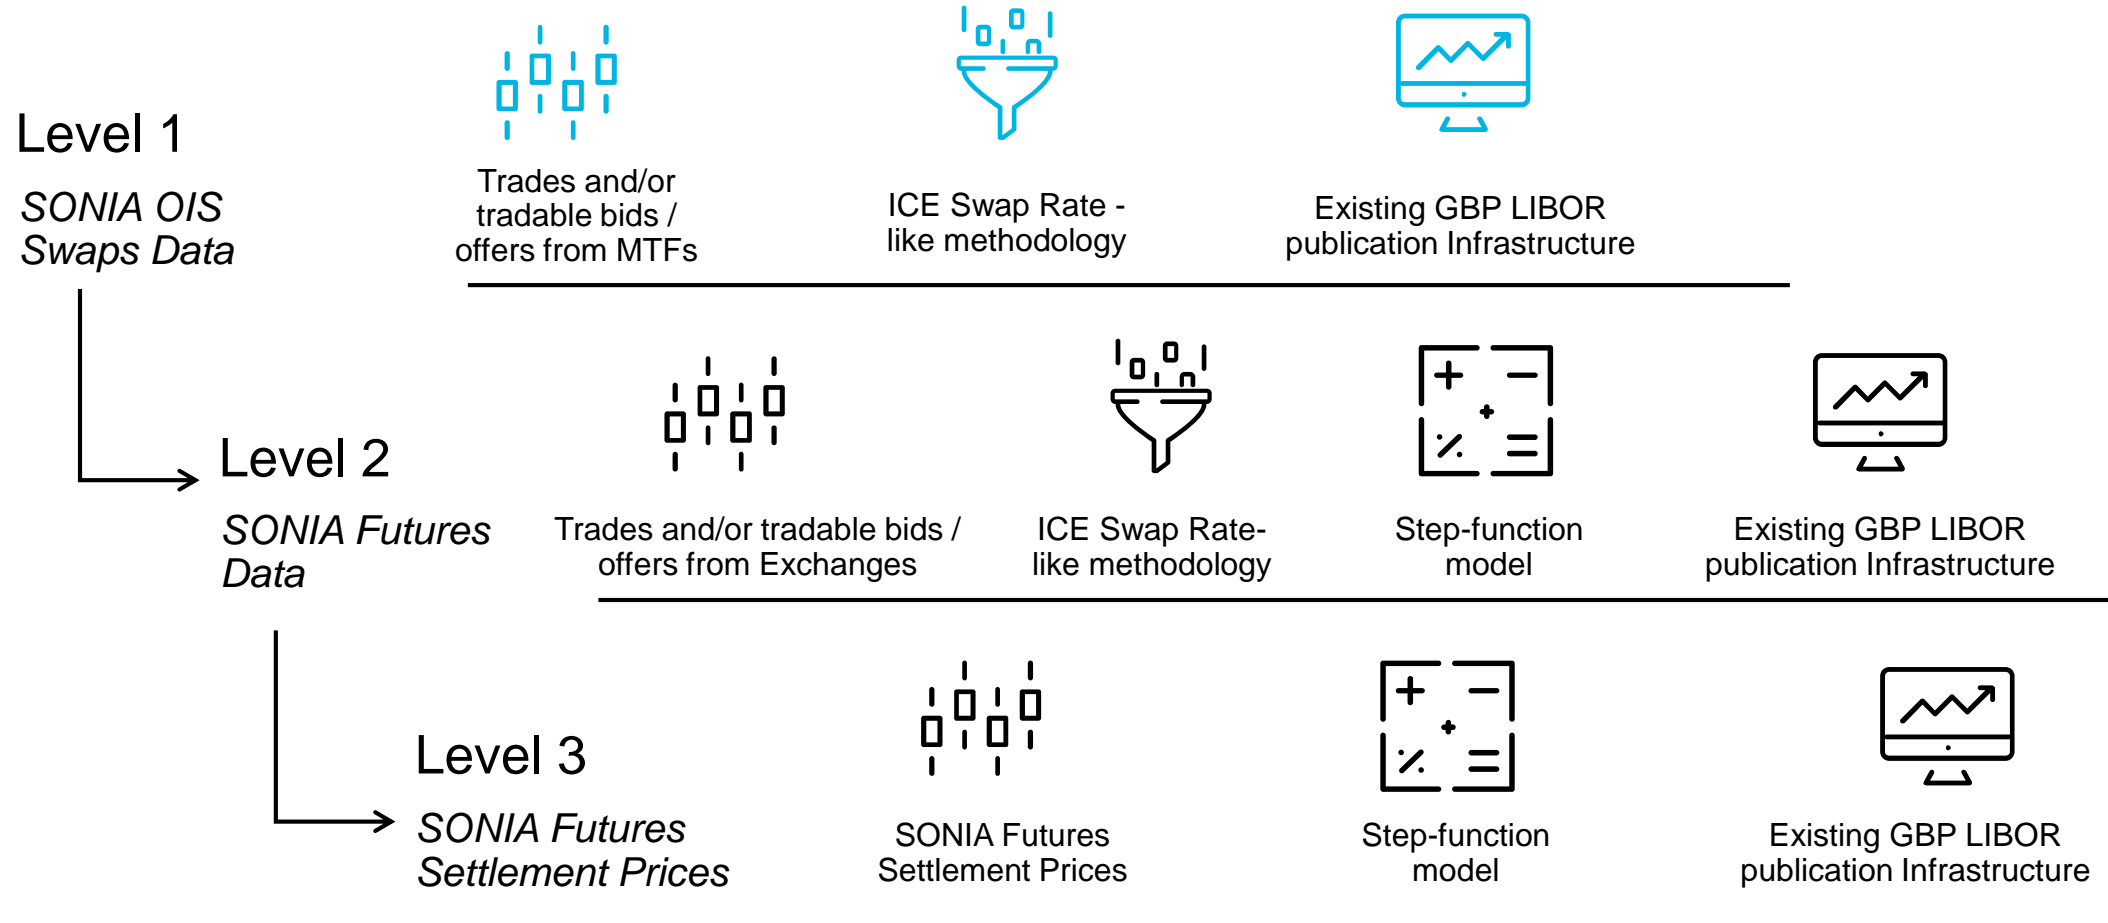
Level 1

SONIA OIS Swaps Data

Trades and/or tradable bids / offers from MTFs

ICE Swap Rate - like methodology

Existing GBP LIBOR publication Infrastructure

Level 2

SONIA Futures Data

Trades and/or tradable bids / offers from Exchanges

ICE Swap Rate- like methodology

Step-function model

Existing GBP LIBOR publication Infrastructure

Level 3

SONIA Futures Settlement Prices

SONIA Futures Settlement Prices

Step-function model

Existing GBP LIBOR publication Infrastructure